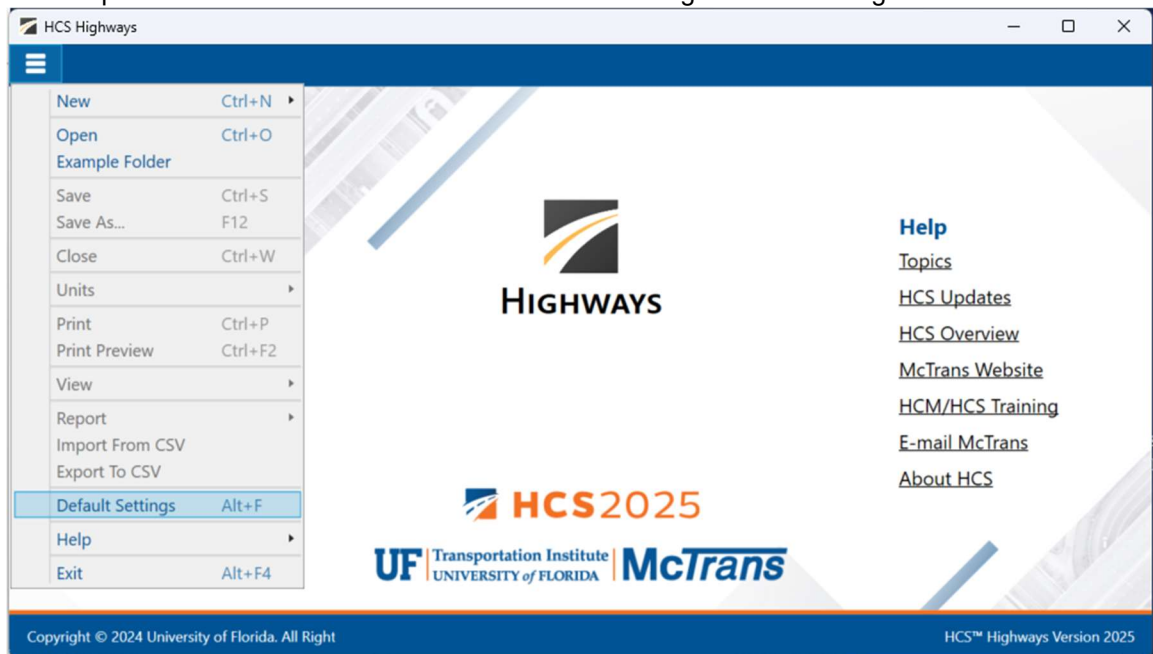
HCS Highways

New Ctrl+N
Open Ctrl+O
Example Folder
Save Ctrl+S
Save As... F12
Close Ctrl+W
Units
Print Ctrl+P
Print Preview Ctrl+F2
View
Report
Import From CSV
Export To CSV
Default Settings Alt+F
Help
Exit Alt+F4

HIGHWAYS

Help
Topics
HCS Updates
HCS Overview
McTrans Website
HCM/HCS Training
E-mail McTrans
About HCS

HCS2025

UF Transportation Institute UNIVERSITY of FLORIDA McTrans

Copyright © 2024 University of Florida. All Right

HCS™ Highways Version 2025